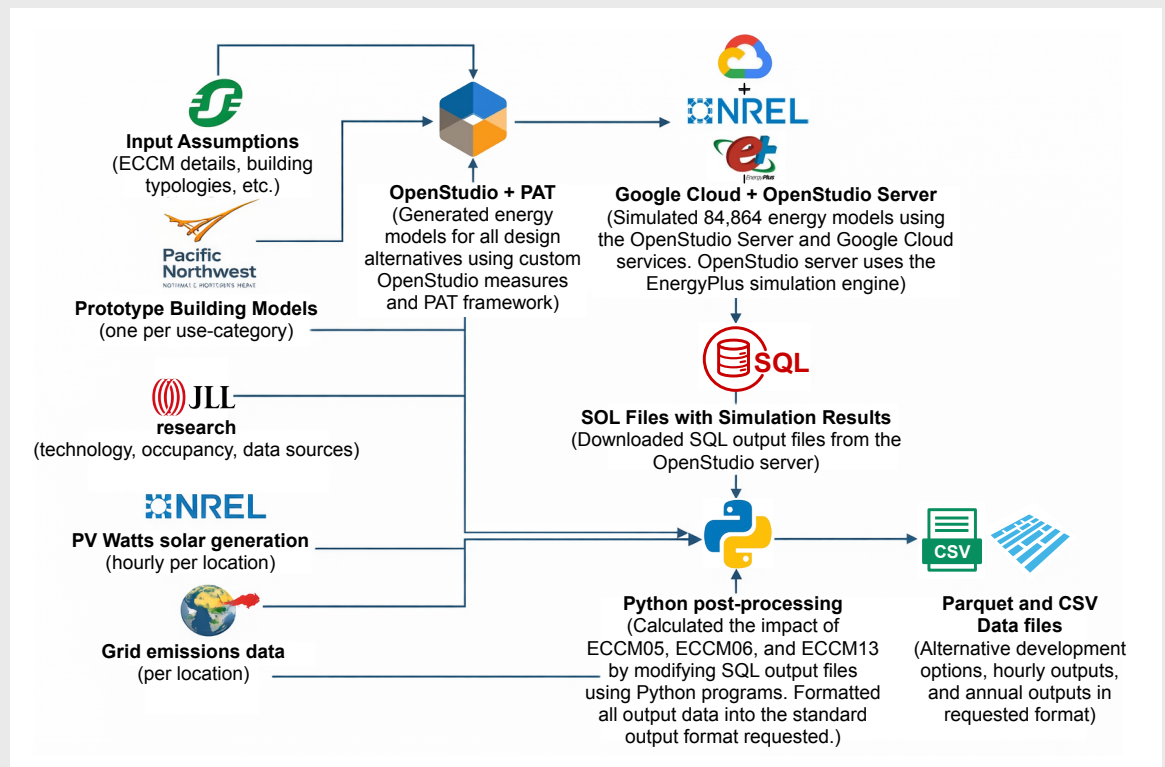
+
NREL
EnergyPlus

Input Assumptions
(ECCM details, building typologies, etc.)

Pacific Northwest
NOTMAT C HORTOPERS HEPAT

Prototype Building Models
(one per use-category)

OpenStudio + PAT
(Generated energy models for all design alternatives using custom OpenStudio measures and PAT framework)

Google Cloud + OpenStudio Server
(Simulated 84,864 energy models using the OpenStudio Server and Google Cloud services. OpenStudio server uses the EnergyPlus simulation engine)

SQL

SOL Files with Simulation Results
(Downloaded SQL output files from the OpenStudio server)

JLL
research
(technology, occupancy, data sources)

NREL
PV Watts solar generation
(hourly per location)

Grid emissions data
(per location)

Python post-processing
(Calculated the impact of ECCM05, ECCM06, and ECCM13 by modifying SQL output files using Python programs. Formatted all output data into the standard output format requested.)

CSV

Parquet and CSV Data files
(Alternative development options, hourly outputs, and annual outputs in requested format)